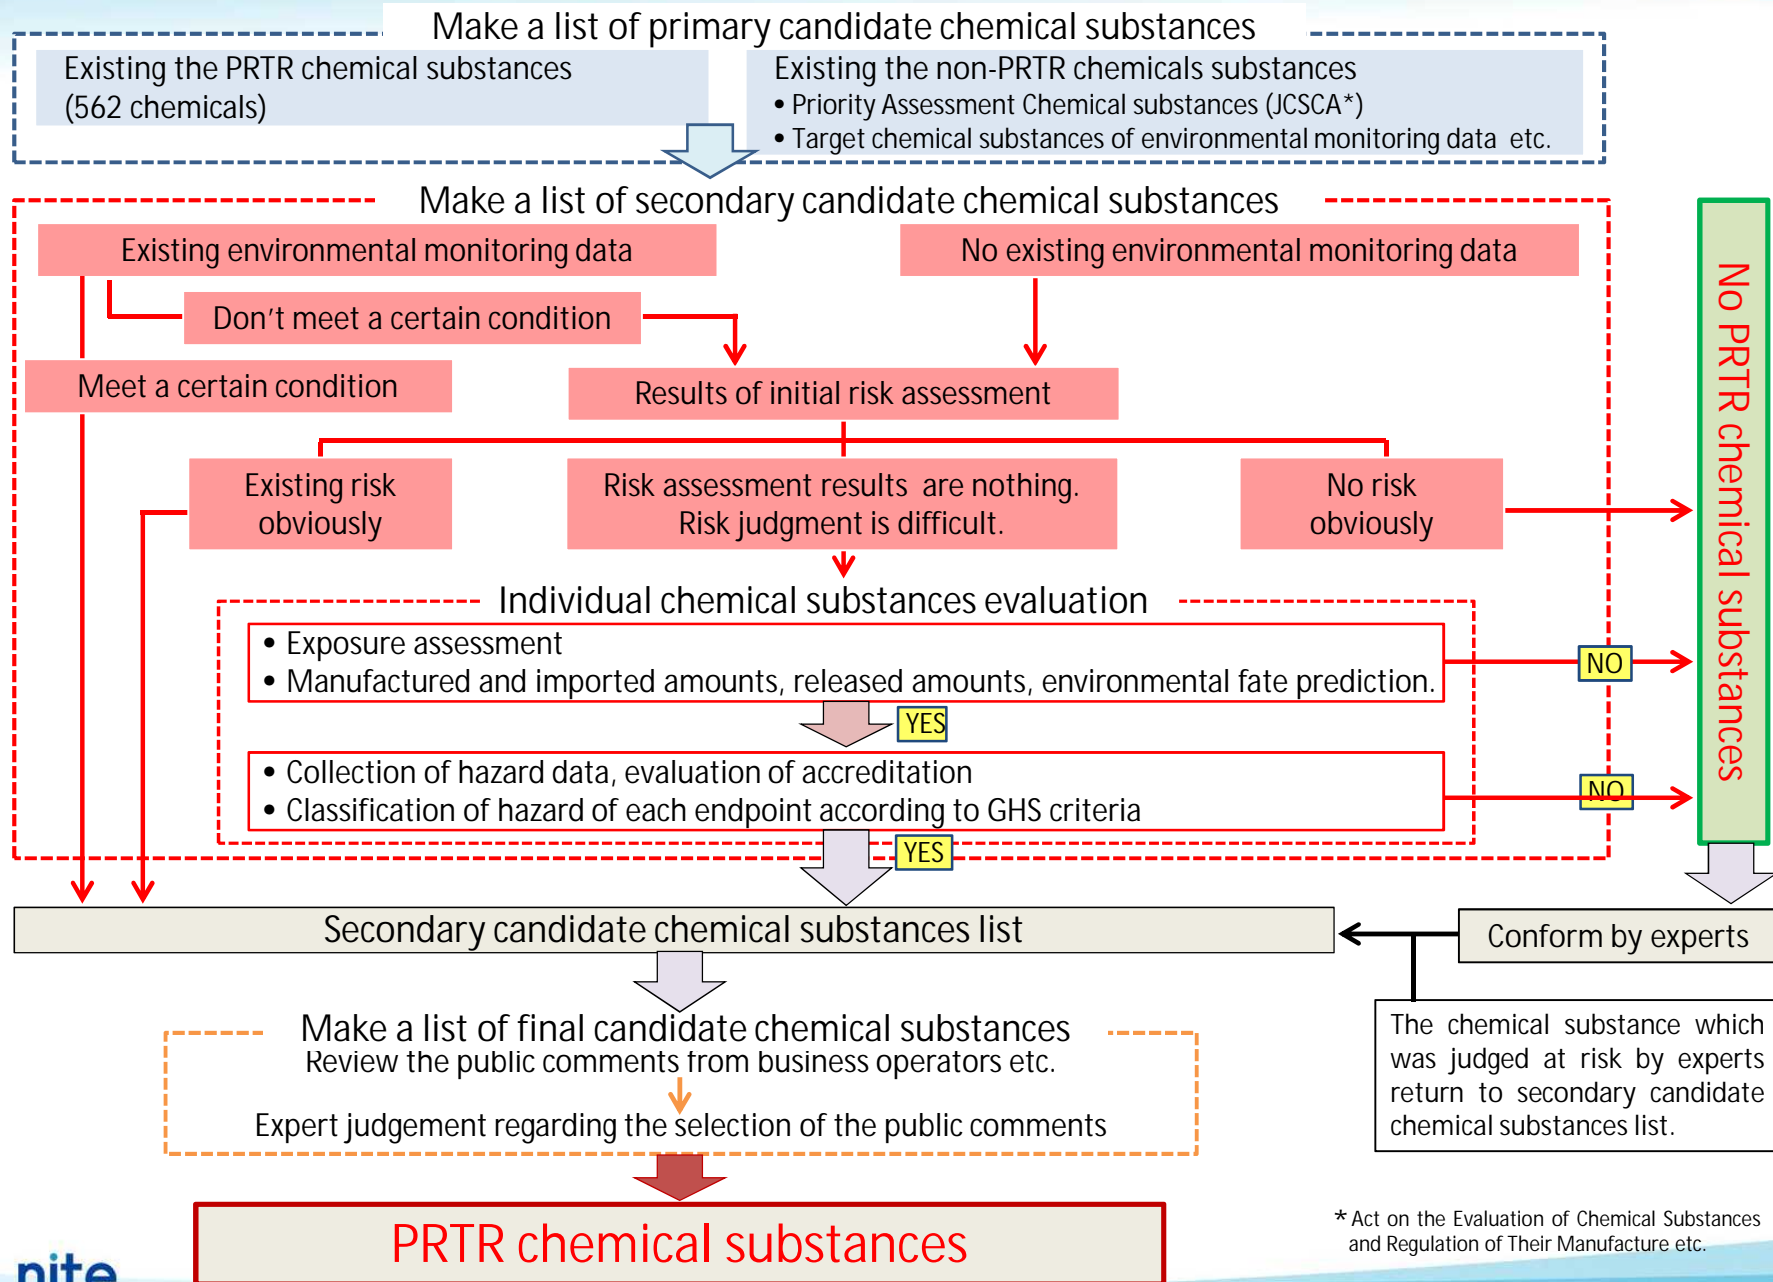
Make a list of primary candidate chemical substances

Existing the PRTR chemical substances (562 chemicals)

Existing the non-PRTR chemicals substances
• Priority Assessment Chemical substances (JCSCA*)
• Target chemical substances of environmental monitoring data etc.

Make a list of secondary candidate chemical substances

Existing environmental monitoring data

No existing environmental monitoring data

Don't meet a certain condition

Meet a certain condition

Results of initial risk assessment

Existing risk obviously

Risk assessment results are nothing. Risk judgment is difficult.

No risk obviously

No PRTR chemical substances

Individual chemical substances evaluation

• Exposure assessment
• Manufactured and imported amounts, released amounts, environmental fate prediction.

NO

YES

• Collection of hazard data, evaluation of accreditation
• Classification of hazard of each endpoint according to GHS criteria

NO

YES

Secondary candidate chemical substances list

Conform by experts

The chemical substance which was judged at risk by experts return to secondary candidate chemical substances list.

Make a list of final candidate chemical substances
Review the public comments from business operators etc.

Expert judgement regarding the selection of the public comments

PRTR chemical substances

* Act on the Evaluation of Chemical Substances and Regulation of Their Manufacture etc.

nite